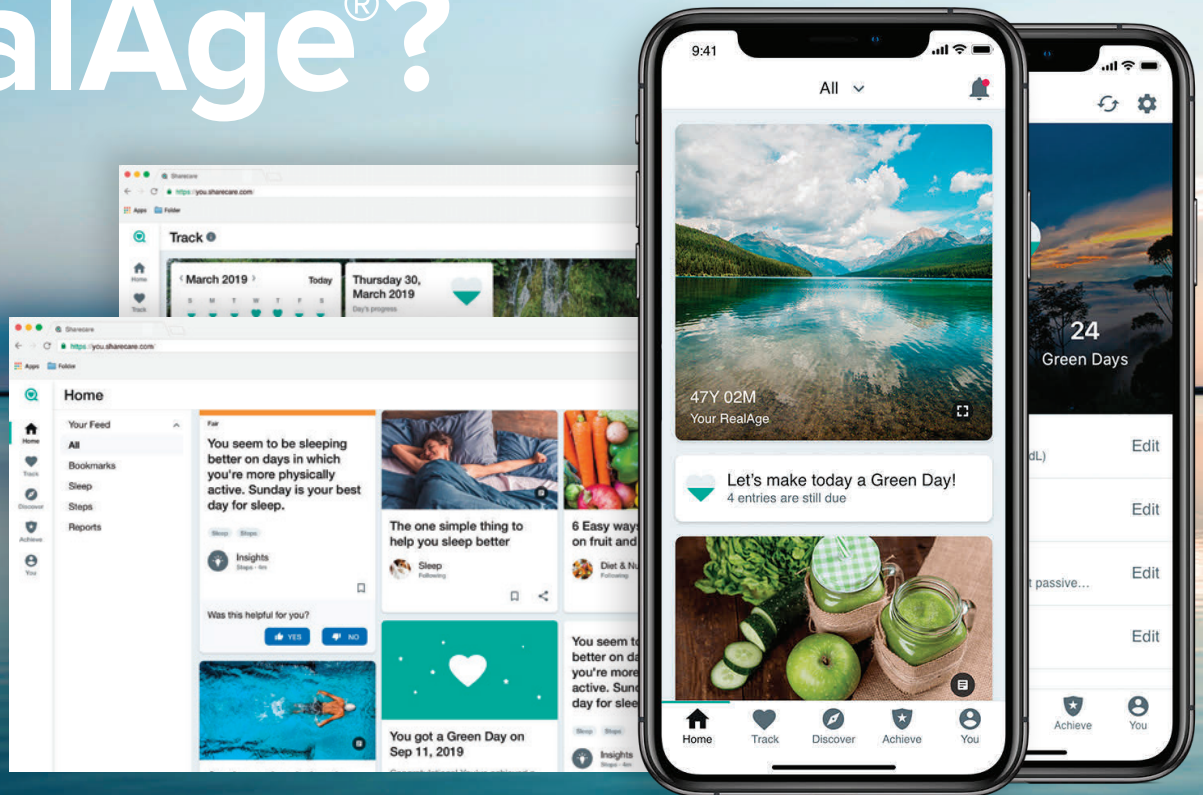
alAge®?

Sharecare
https://you.sharecare.com/
Apps Folder
Track
Home
Track
‹ March 2019 › Today
S M T W T F S
Thursday 30, March 2019
Day's progress

Sharecare
https://you.sharecare.com/
Apps Folder
Home
Home
Track
Discover
Achieve
You
Your Feed
All
Bookmarks
Sleep
Steps
Reports
Fair
You seem to be sleeping better on days in which you're more physically active. Sunday is your best day for sleep.
Sleep Steps
Insights
Steps · 4m
Was this helpful for you?
YES NO
The one simple thing to help you sleep better
Sleep
Following
6 Easy ways on fruit and
Diet & Nu
Following
You got a Green Day on Sep 11, 2019
You seem to better on da you're more active. Sund day for slee
Sleep Steps
Insights
Steps · 4m

9:41
All
47Y 02M
Your RealAge
Let's make today a Green Day!
4 entries are still due
Home
Track
Discover
Achieve
You

24
Green Days
dL)
Edit
Edit
t passive...
Edit
Edit
Achieve
You